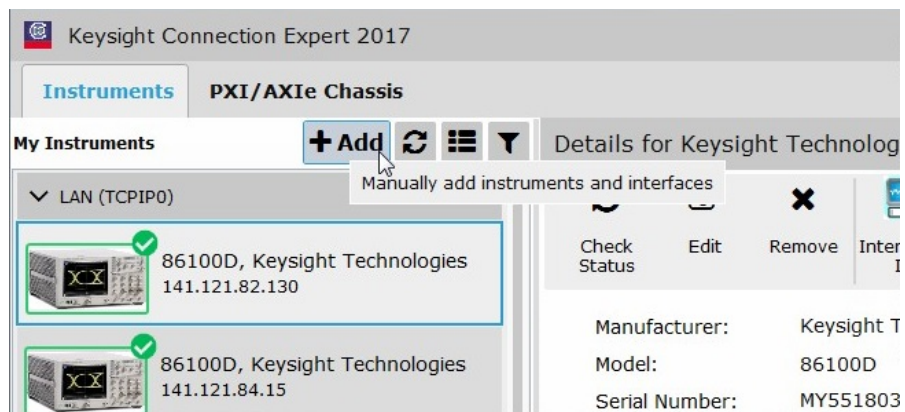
Keysight Connection Expert 2017

Instruments
PXI/AXIe Chassis

My Instruments
+ Add

Manually add instruments and interfaces

LAN (TCPIP0)

86100D, Keysight Technologies
141.121.82.130

86100D, Keysight Technologies
141.121.84.15

Details for Keysight Technolog

Check Status
Edit
Remove
Inter

Manufacturer: Keysight T
Model: 86100D
Serial Number: MY551803